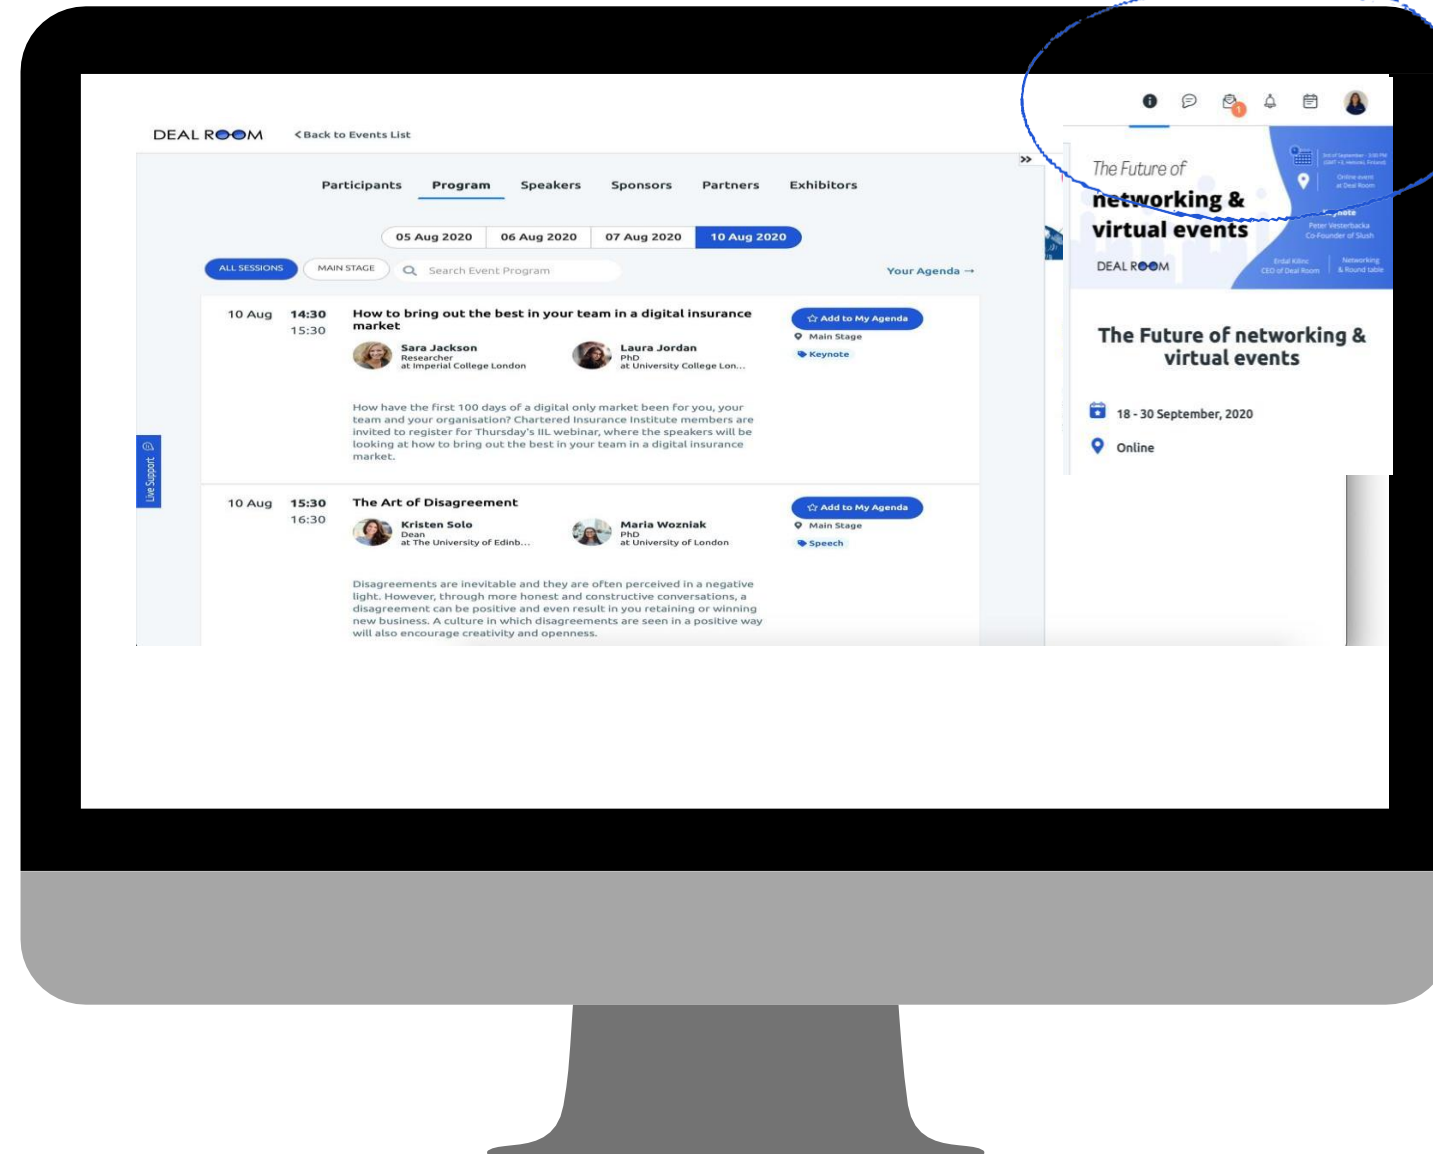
DEAL ROOM

< Back to Events List

Participants Program Speakers Sponsors Partners Exhibitors

05 Aug 2020 | 06 Aug 2020 | 07 Aug 2020 | 10 Aug 2020

ALL SESSIONS MAIN STAGE Search Event Program Your Agenda →

10 Aug 14:30 15:30
How to bring out the best in your team in a digital insurance market
Sara Jackson Researcher at Imperial College London
Laura Jordan PhD at University College Lon...
Add to My Agenda
Main Stage
Keynote
How have the first 100 days of a digital only market been for you, your team and your organisation? Chartered Insurance Institute members are invited to register for Thursday's IIL webinar, where the speakers will be looking at how to bring out the best in your team in a digital insurance market.

10 Aug 15:30 16:30
The Art of Disagreement
Kristen Solo Dean at The University of Edinb...
Maria Wozniak PhD at University of London
Add to My Agenda
Main Stage
Speech
Disagreements are inevitable and they are often perceived in a negative light. However, through more honest and constructive conversations, a disagreement can be positive and even result in you retaining or winning new business. A culture in which disagreements are seen in a positive way will also encourage creativity and openness.

Live Support

1

The Future of networking & virtual events
DEAL ROOM
Keynote Peter Vesterbacka Co-Founder of Slush
Erdal Kilinc CEO of Deal Room
Networking & Round table

The Future of networking & virtual events
18 - 30 September, 2020
Online